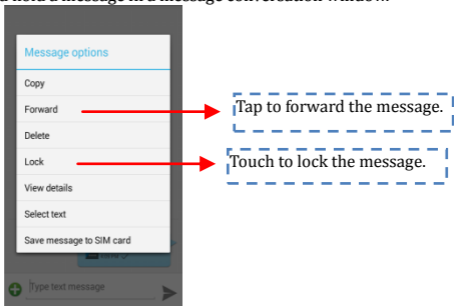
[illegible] a message in a message conversation window.

Message options

Copy

Forward

Delete

Lock

View details

Select text

Save message to SIM card

Type text message

Tap to forward the message.

Touch to lock the message.